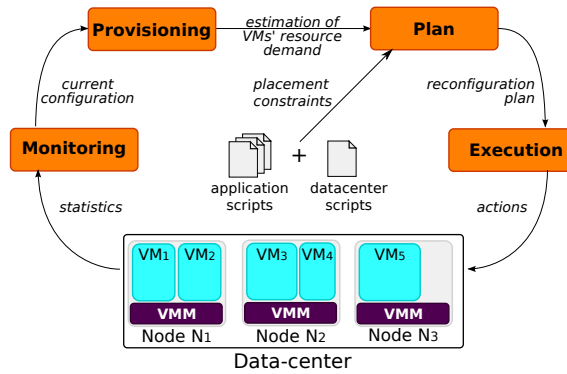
Provisioning

estimation of VMs' resource demand

Plan

current configuration

placement constraints

reconfiguration plan

Monitoring

+

Execution

application scripts

datacenter scripts

statistics

actions

VM1 VM2

VMM

Node N1

VM3 VM4

VMM

Node N2

VM5

VMM

Node N3

Data-center